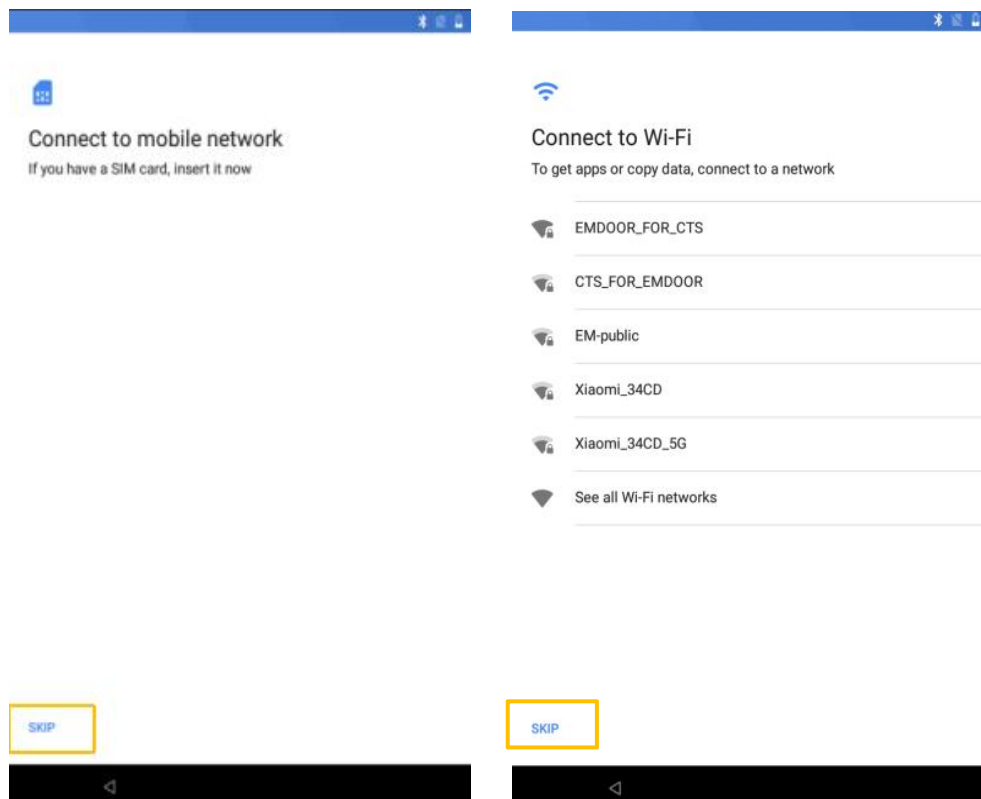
Connect to mobile network
If you have a SIM card, insert it now

SKIP

Connect to Wi-Fi
To get apps or copy data, connect to a network

EMDOOR_FOR_CTS

CTS_FOR_EMDOOR

EM-public

Xiaomi_34CD

Xiaomi_34CD_5G

See all Wi-Fi networks

SKIP